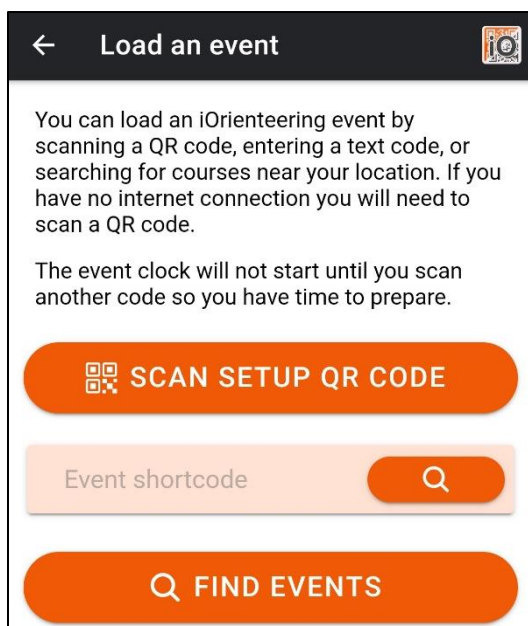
Load an event

iO

You can load an iOrienteering event by scanning a QR code, entering a text code, or searching for courses near your location. If you have no internet connection you will need to scan a QR code.

The event clock will not start until you scan another code so you have time to prepare.

SCAN SETUP QR CODE

Event shortcode

FIND EVENTS